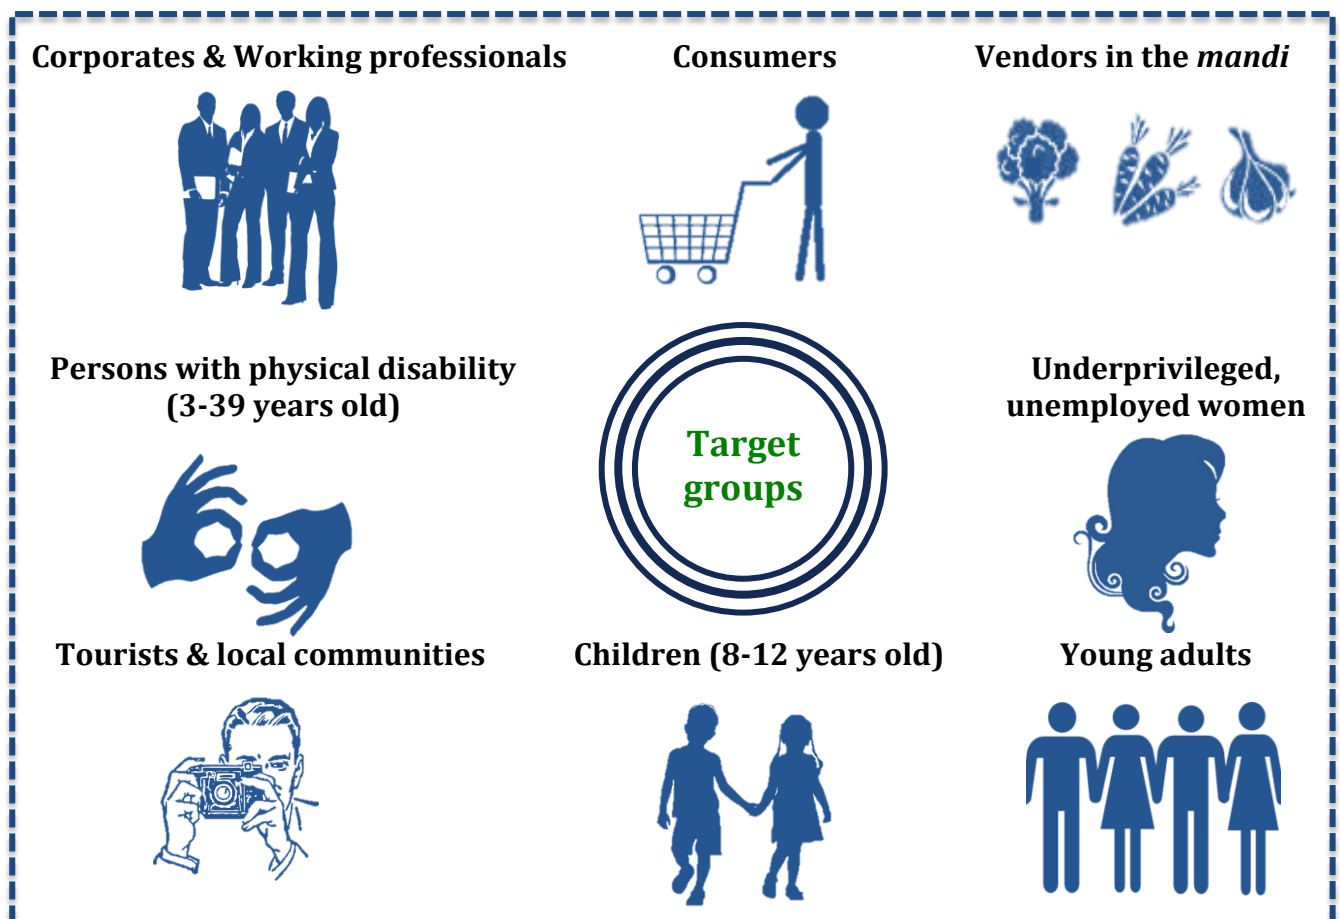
Corporates & Working professionals

Consumers

Vendors in the *mandi*

Persons with physical disability (3-39 years old)

Target groups

Underprivileged, unemployed women

Tourists & local communities

Children (8-12 years old)

Young adults